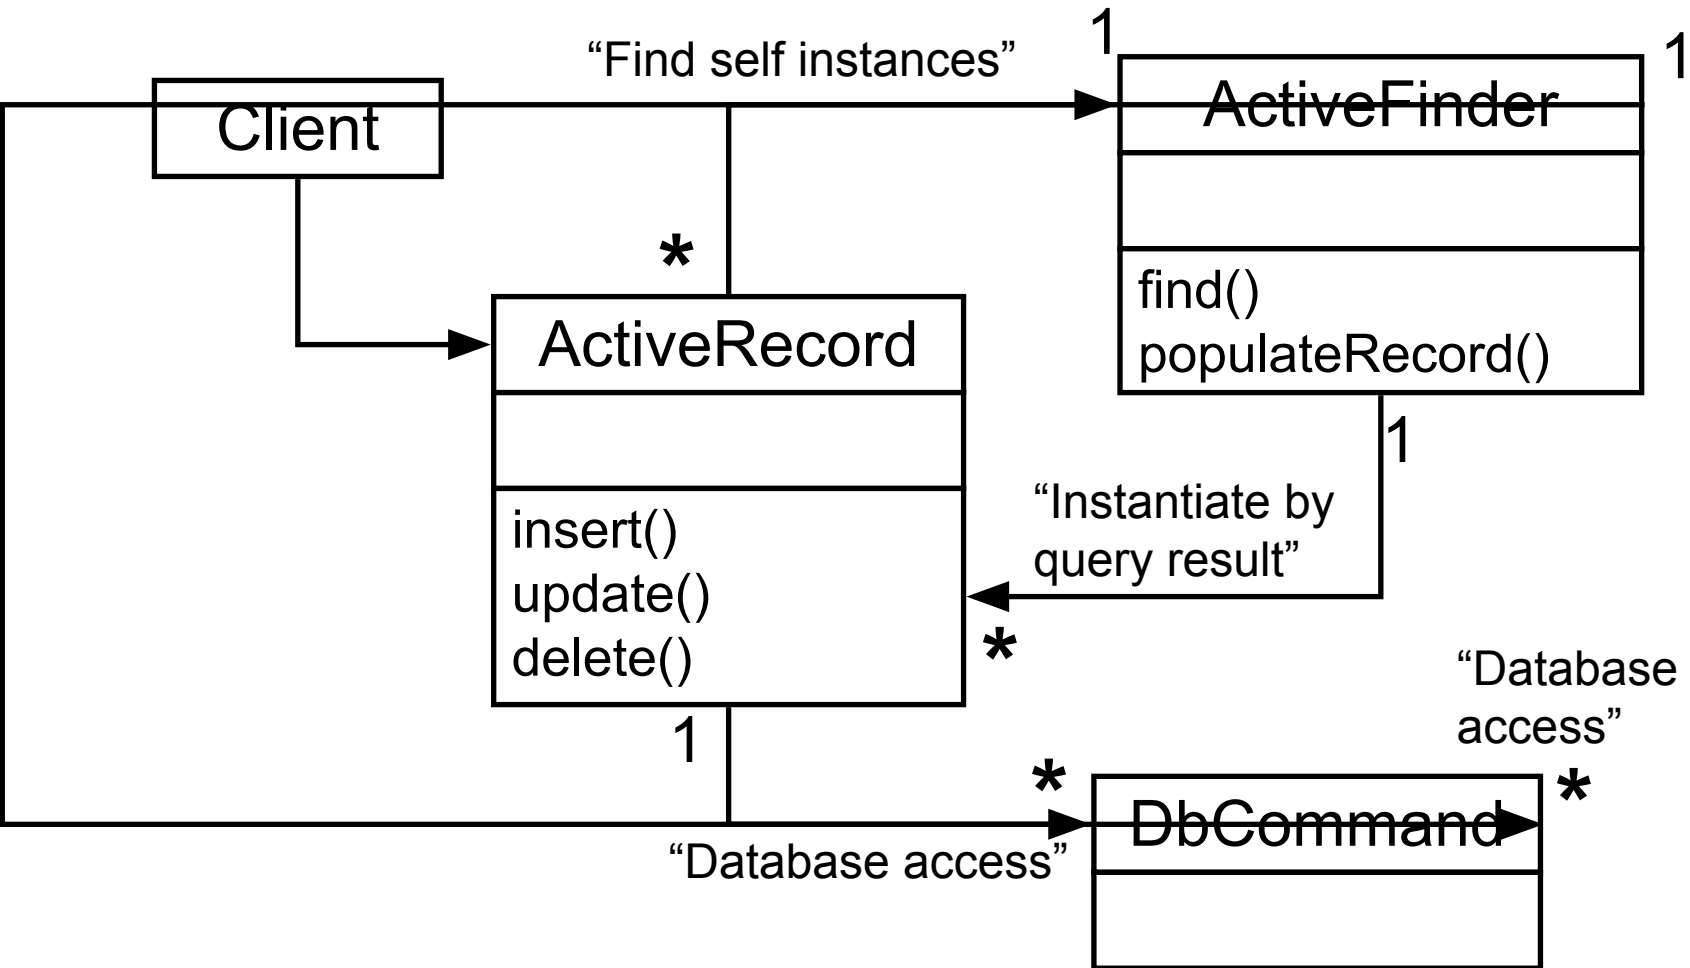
"Find self instances"

1

1

Client

ActiveFinder

find()
populateRecord()

*

ActiveRecord

insert()
update()
delete()

1

"Instantiate by query result"

*

"Database access"

1

*

*

DbCommand

"Database access"